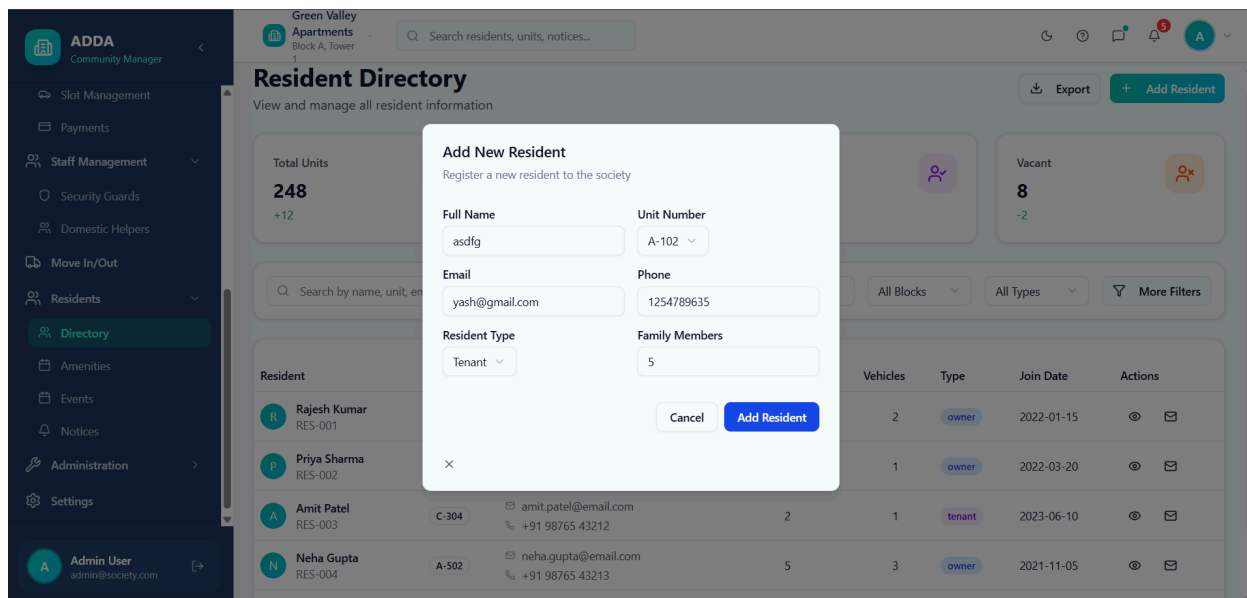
ADDA
Community Manager

Slot Management
Payments
Staff Management
Security Guards
Domestic Helpers
Move In/Out
Residents
Directory
Amenities
Events
Notices
Administration
Settings

Admin User
admin@society.com

Green Valley Apartments
Block A, Tower 1

Search residents, units, notices...

5
A

Resident Directory
View and manage all resident information

Export
+ Add Resident

Total Units
248
+12

Vacant
8
-2

Search by name, unit, em

All Blocks
All Types
More Filters

| Resident | | | | Vehicles | Type | Join Date | Actions |
|---|---|---|---|---|---|---|---|
| R Rajesh Kumar RES-001 | | | | 2 | owner | 2022-01-15 | |
| P Priya Sharma RES-002 | | | | 1 | owner | 2022-03-20 | |
| A Amit Patel RES-003 | C-304 | amit.patel@email.com +91 98765 43212 | 2 | 1 | tenant | 2023-06-10 | |
| N Neha Gupta RES-004 | A-502 | neha.gupta@email.com +91 98765 43213 | 5 | 3 | owner | 2021-11-05 | |

Add New Resident
Register a new resident to the society

Full Name
asdfg
Unit Number
A-102
Email
yash@gmail.com
Phone
1254789635
Resident Type
Tenant
Family Members
5

Cancel
Add Resident

×